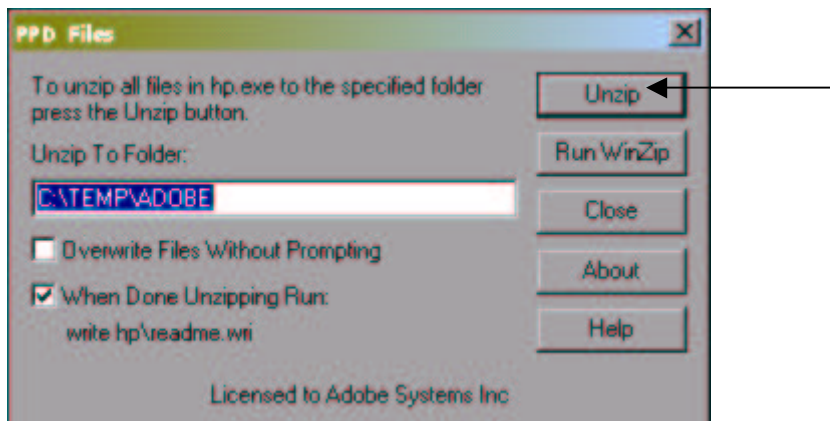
PPD Files

X

To unzip all files in hp.exe to the specified folder press the Unzip button.

Unzip To Folder:

C:\TEMP\ADOBE

Overwrite Files Without Prompting

When Done Unzipping Run:

write hp\readme.wri

Licensed to Adobe Systems Inc

Unzip

Run WinZip

Close

About

Help